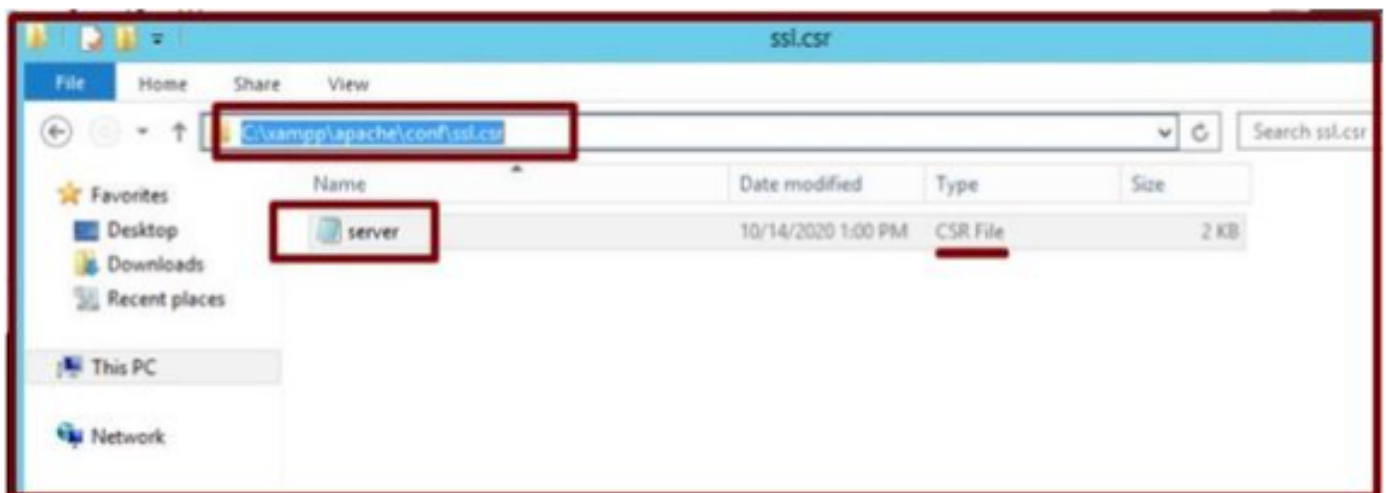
ssl.csr

File Home Share View

C:\xampp\apache\conf\ssl.csr

Search ssl.csr

Favorites
Desktop
Downloads
Recent places

This PC

Network

| Name | Date modified | Type | Size |
|---|---|---|---|
| server | 10/14/2020 1:00 PM | CSR File | 2 KB |